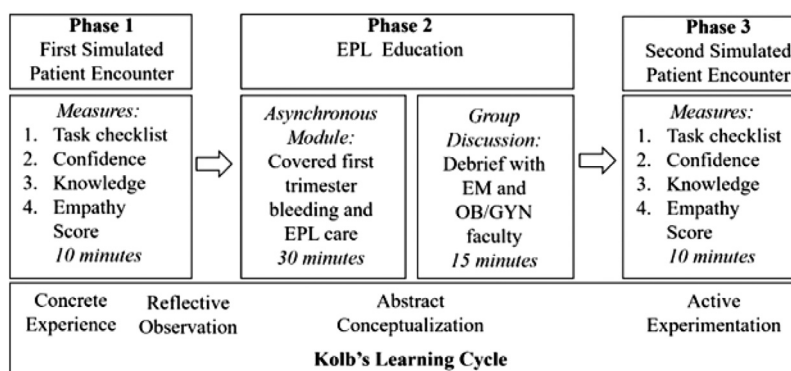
**Phase 1**
First Simulated Patient Encounter

*Measures:*
1. Task checklist
2. Confidence
3. Knowledge
4. Empathy Score
*10 minutes*

**Phase 2**
EPL Education

*Asynchronous Module:*
Covered first trimester bleeding and EPL care
*30 minutes*

*Group Discussion:*
Debrief with EM and OB/GYN faculty
*15 minutes*

**Phase 3**
Second Simulated Patient Encounter

*Measures:*
1. Task checklist
2. Confidence
3. Knowledge
4. Empathy Score
*10 minutes*

Concrete Experience

Reflective Observation

Abstract Conceptualization

Active Experimentation

**Kolb's Learning Cycle**